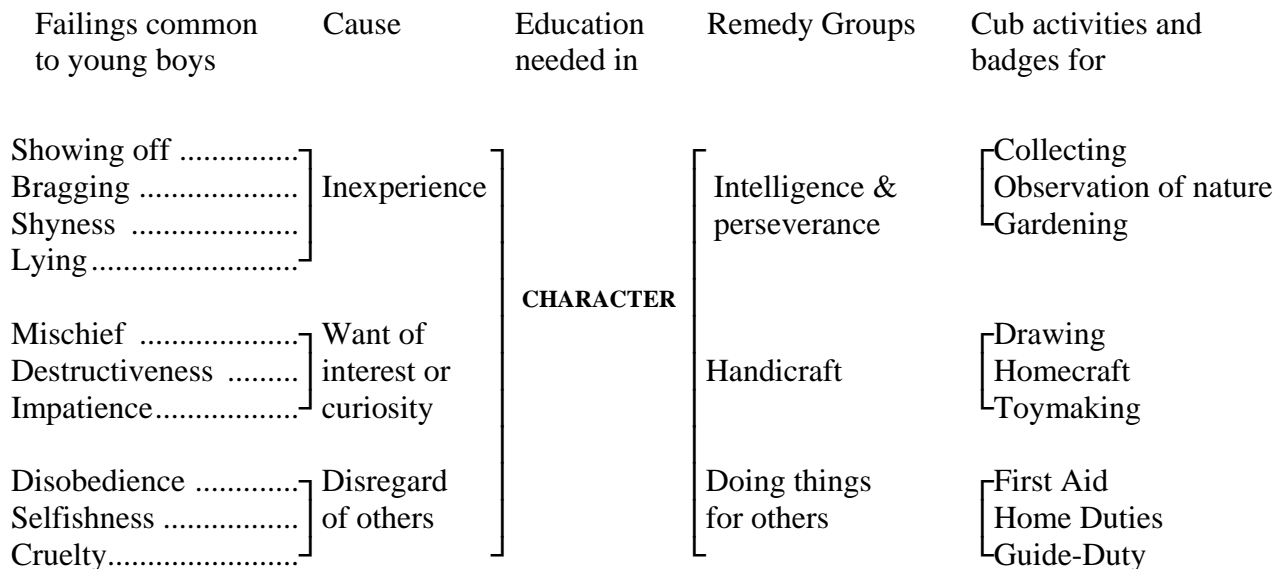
| Failings common to young boys | Cause | Education needed in | Remedy Groups | Cub activities and badges for |
|---|---|---|---|---|
| Showing off .............. Bragging .................... Shyness .................... Lying.......................... | Inexperience | CHARACTER | Intelligence & perseverance | Collecting Observation of nature Gardening |
| Mischief .................... Destructiveness ......... Impatience.................. | Want of interest or curiosity | | Handicraft | Drawing Homecraft Toymaking |
| Disobedience ............ Selfishness ................ Cruelty........................ | Disregard of others | | Doing things for others | First Aid Home Duties Guide-Duty |